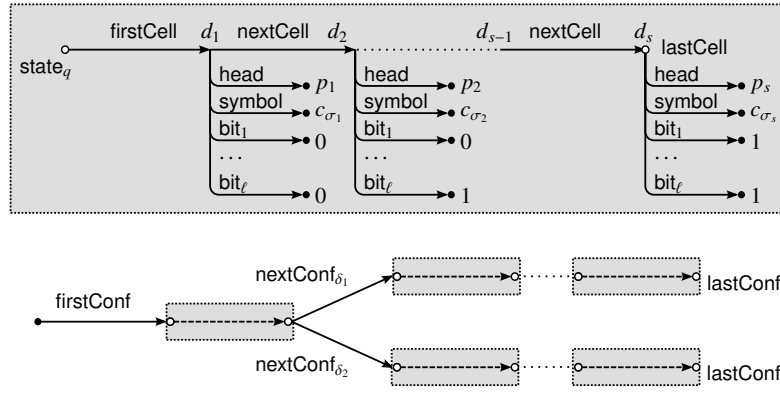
firstCell $d_1$ nextCell $d_2$ $d_{s-1}$ nextCell $d_s$ lastCell

state$_q$

head $p_1$
symbol $c_{\sigma_1}$
bit$_1$ 0
…
bit$_\ell$ 0

head $p_2$
symbol $c_{\sigma_2}$
bit$_1$ 0
…
bit$_\ell$ 1

head $p_s$
symbol $c_{\sigma_s}$
bit$_1$ 1
…
bit$_\ell$ 1

firstConf

nextConf$_{\delta_1}$

nextConf$_{\delta_2}$

lastConf

lastConf